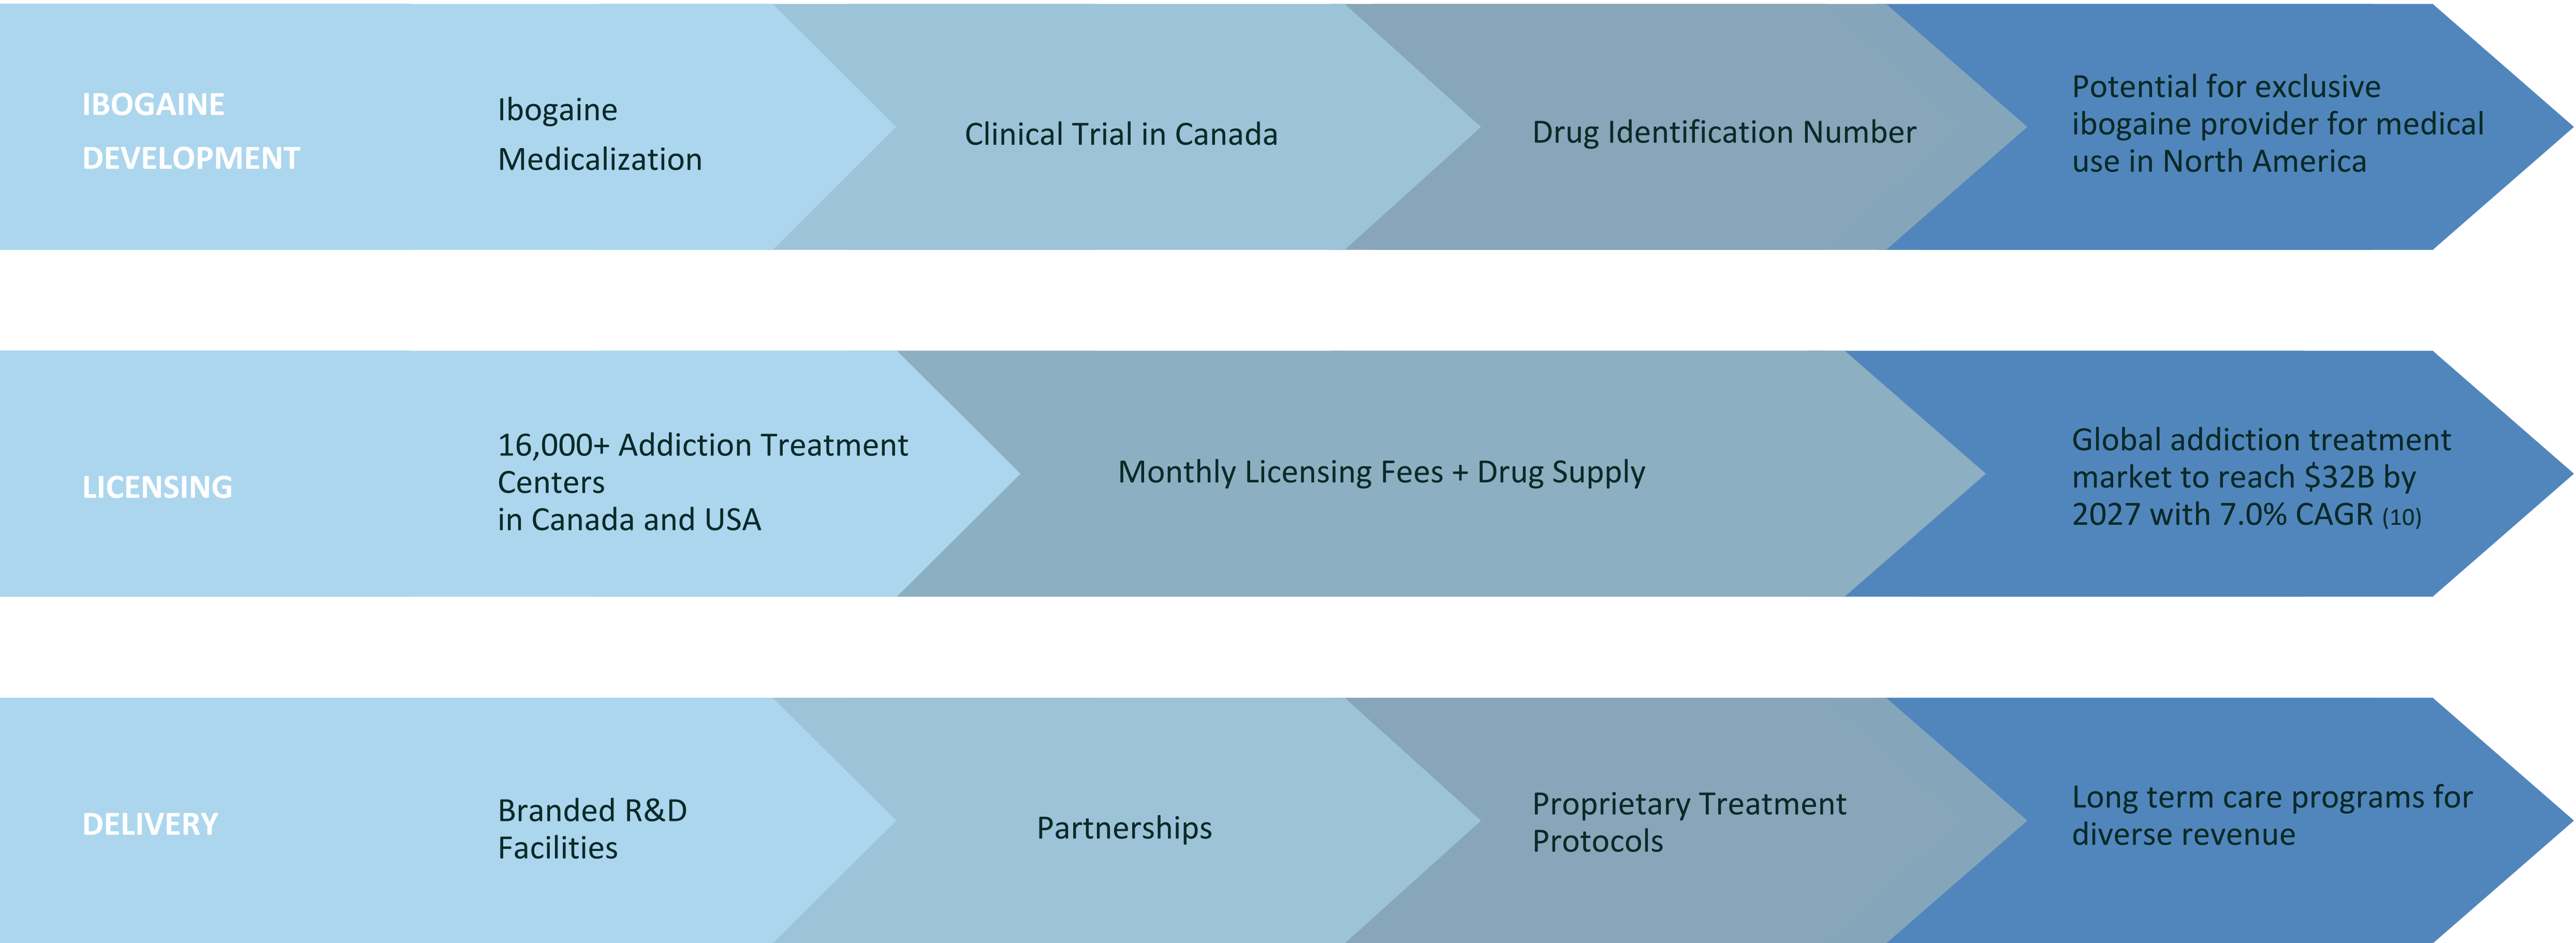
IBOGAINE DEVELOPMENT

Ibogaine Medicalization

Clinical Trial in Canada

Drug Identification Number

Potential for exclusive ibogaine provider for medical use in North America

LICENSING

16,000+ Addiction Treatment Centers in Canada and USA

Monthly Licensing Fees + Drug Supply

Global addiction treatment market to reach $32B by 2027 with 7.0% CAGR (10)

DELIVERY

Branded R&D Facilities

Partnerships

Proprietary Treatment Protocols

Long term care programs for diverse revenue